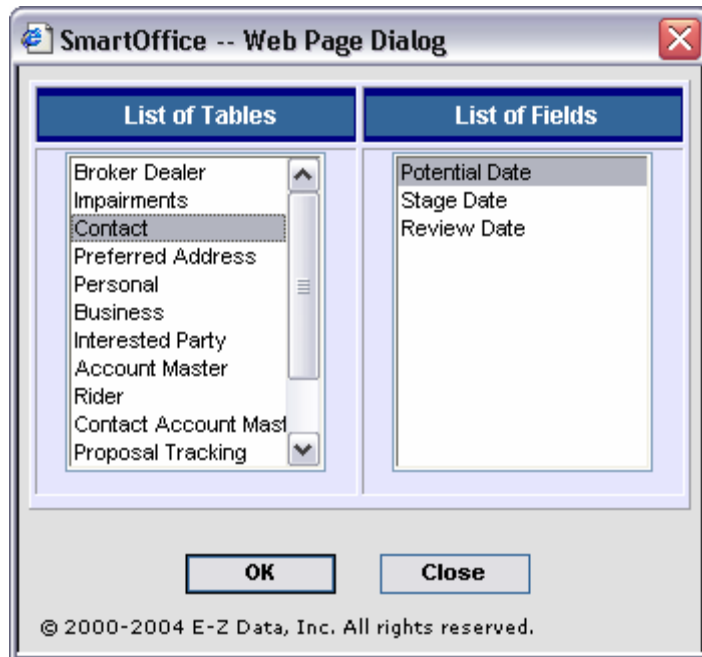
SmartOffice -- Web Page Dialog

List of Tables

Broker Dealer
Impairments
Contact
Preferred Address
Personal
Business
Interested Party
Account Master
Rider
Contact Account Mast
Proposal Tracking

List of Fields

Potential Date
Stage Date
Review Date

OK

Close

© 2000-2004 E-Z Data, Inc. All rights reserved.